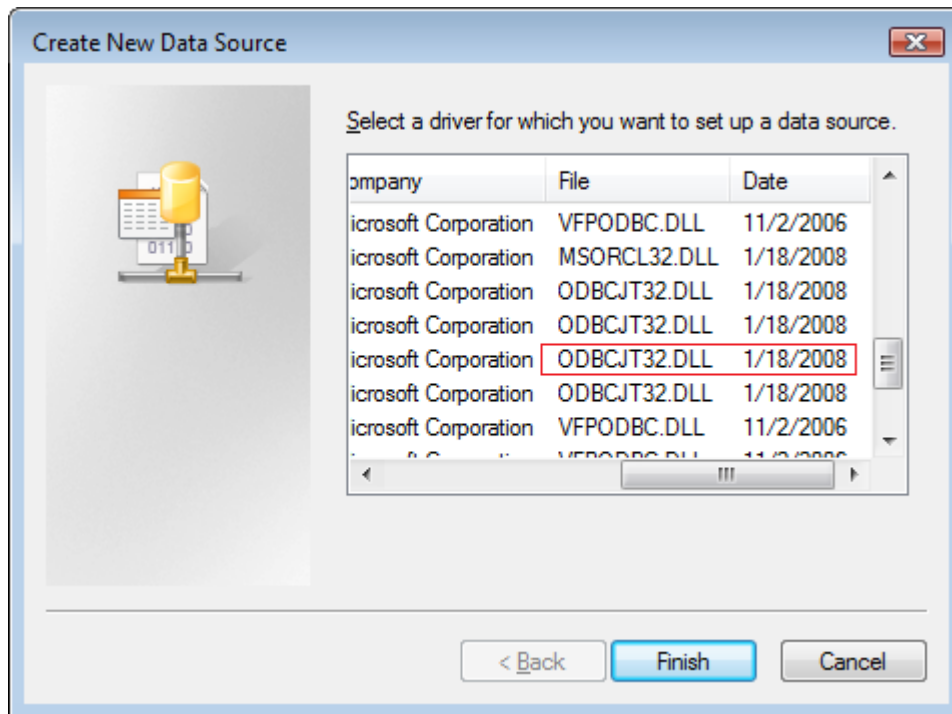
Create New Data Source

Select a driver for which you want to set up a data source.

| ompany | File | Date |
|---|---|---|
| icrosoft Corporation | VFPODBC.DLL | 11/2/2006 |
| icrosoft Corporation | MSORCL32.DLL | 1/18/2008 |
| icrosoft Corporation | ODBCJT32.DLL | 1/18/2008 |
| icrosoft Corporation | ODBCJT32.DLL | 1/18/2008 |
| icrosoft Corporation | ODBCJT32.DLL | 1/18/2008 |
| icrosoft Corporation | ODBCJT32.DLL | 1/18/2008 |
| icrosoft Corporation | VFPODBC.DLL | 11/2/2006 |
| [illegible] | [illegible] | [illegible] |

< Back Finish Cancel